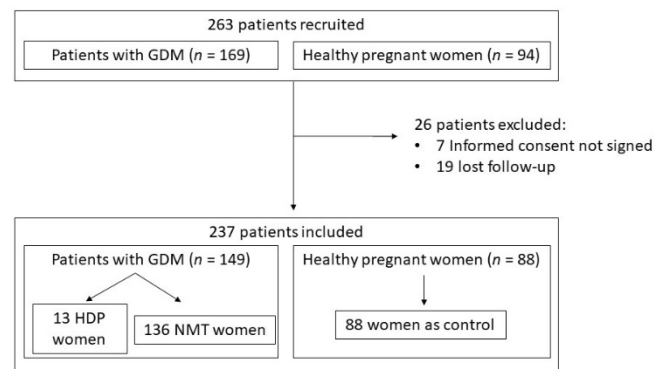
263 patients recruited

Patients with GDM ($n$ = 169)

Healthy pregnant women ($n$ = 94)

26 patients excluded:
• 7 Informed consent not signed
• 19 lost follow-up

237 patients included

Patients with GDM ($n$ = 149)

13 HDP women

136 NMT women

Healthy pregnant women ($n$ = 88)

88 women as control